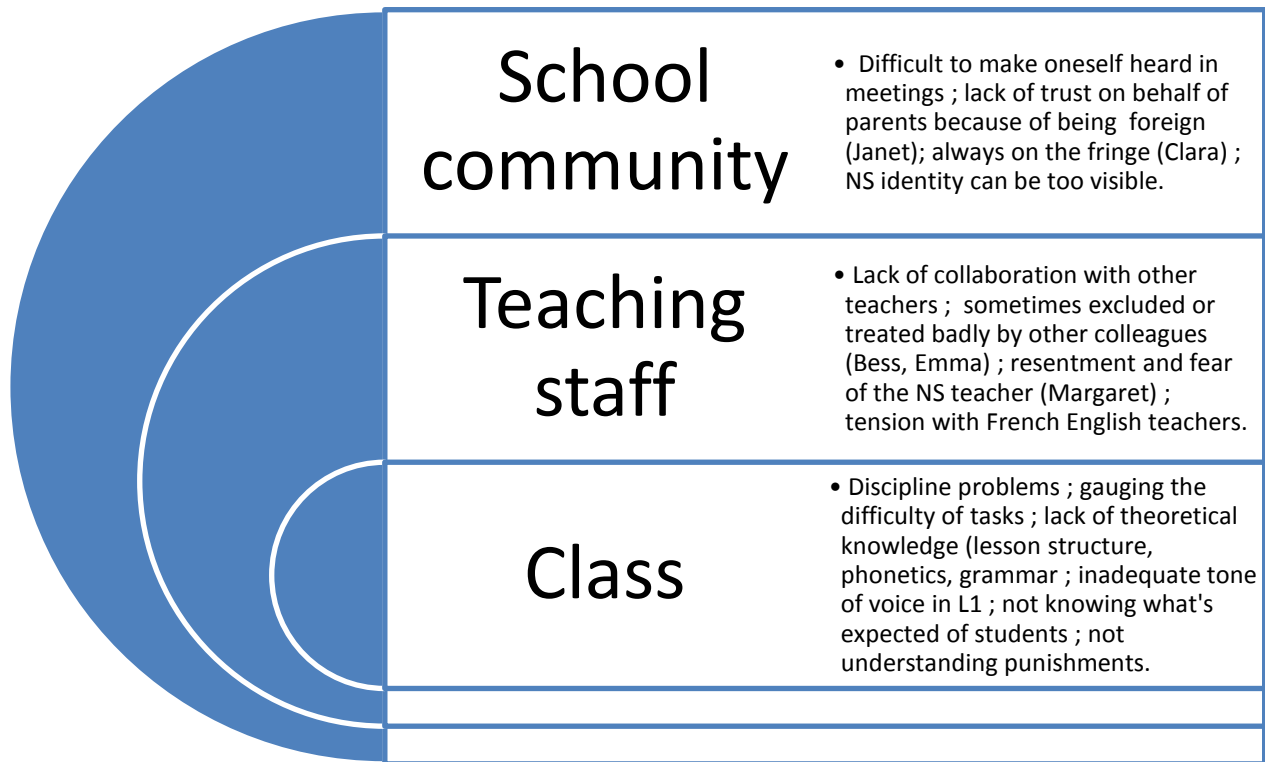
School community

• Difficult to make oneself heard in meetings ; lack of trust on behalf of parents because of being foreign (Janet); always on the fringe (Clara) ; NS identity can be too visible.

Teaching staff

• Lack of collaboration with other teachers ; sometimes excluded or treated badly by other colleagues (Bess, Emma) ; resentment and fear of the NS teacher (Margaret) ; tension with French English teachers.

Class

• Discipline problems ; gauging the difficulty of tasks ; lack of theoretical knowledge (lesson structure, phonetics, grammar ; inadequate tone of voice in L1 ; not knowing what's expected of students ; not understanding punishments.